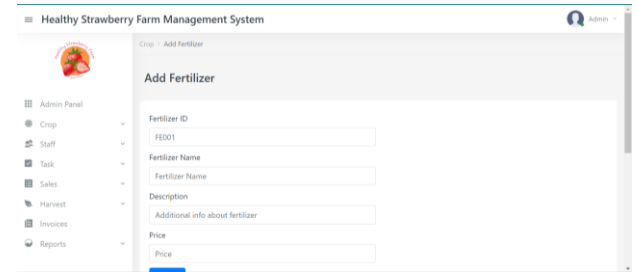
Healthy Strawberry Farm Management System

Admin

Crop > Add Fertilizer

Add Fertilizer

Admin Panel
Crop
Staff
Task
Sales
Harvest
Invoices
Reports

Fertilizer ID
FE001
Fertilizer Name
Fertilizer Name
Description
Additional info about fertilizer
Price
Price